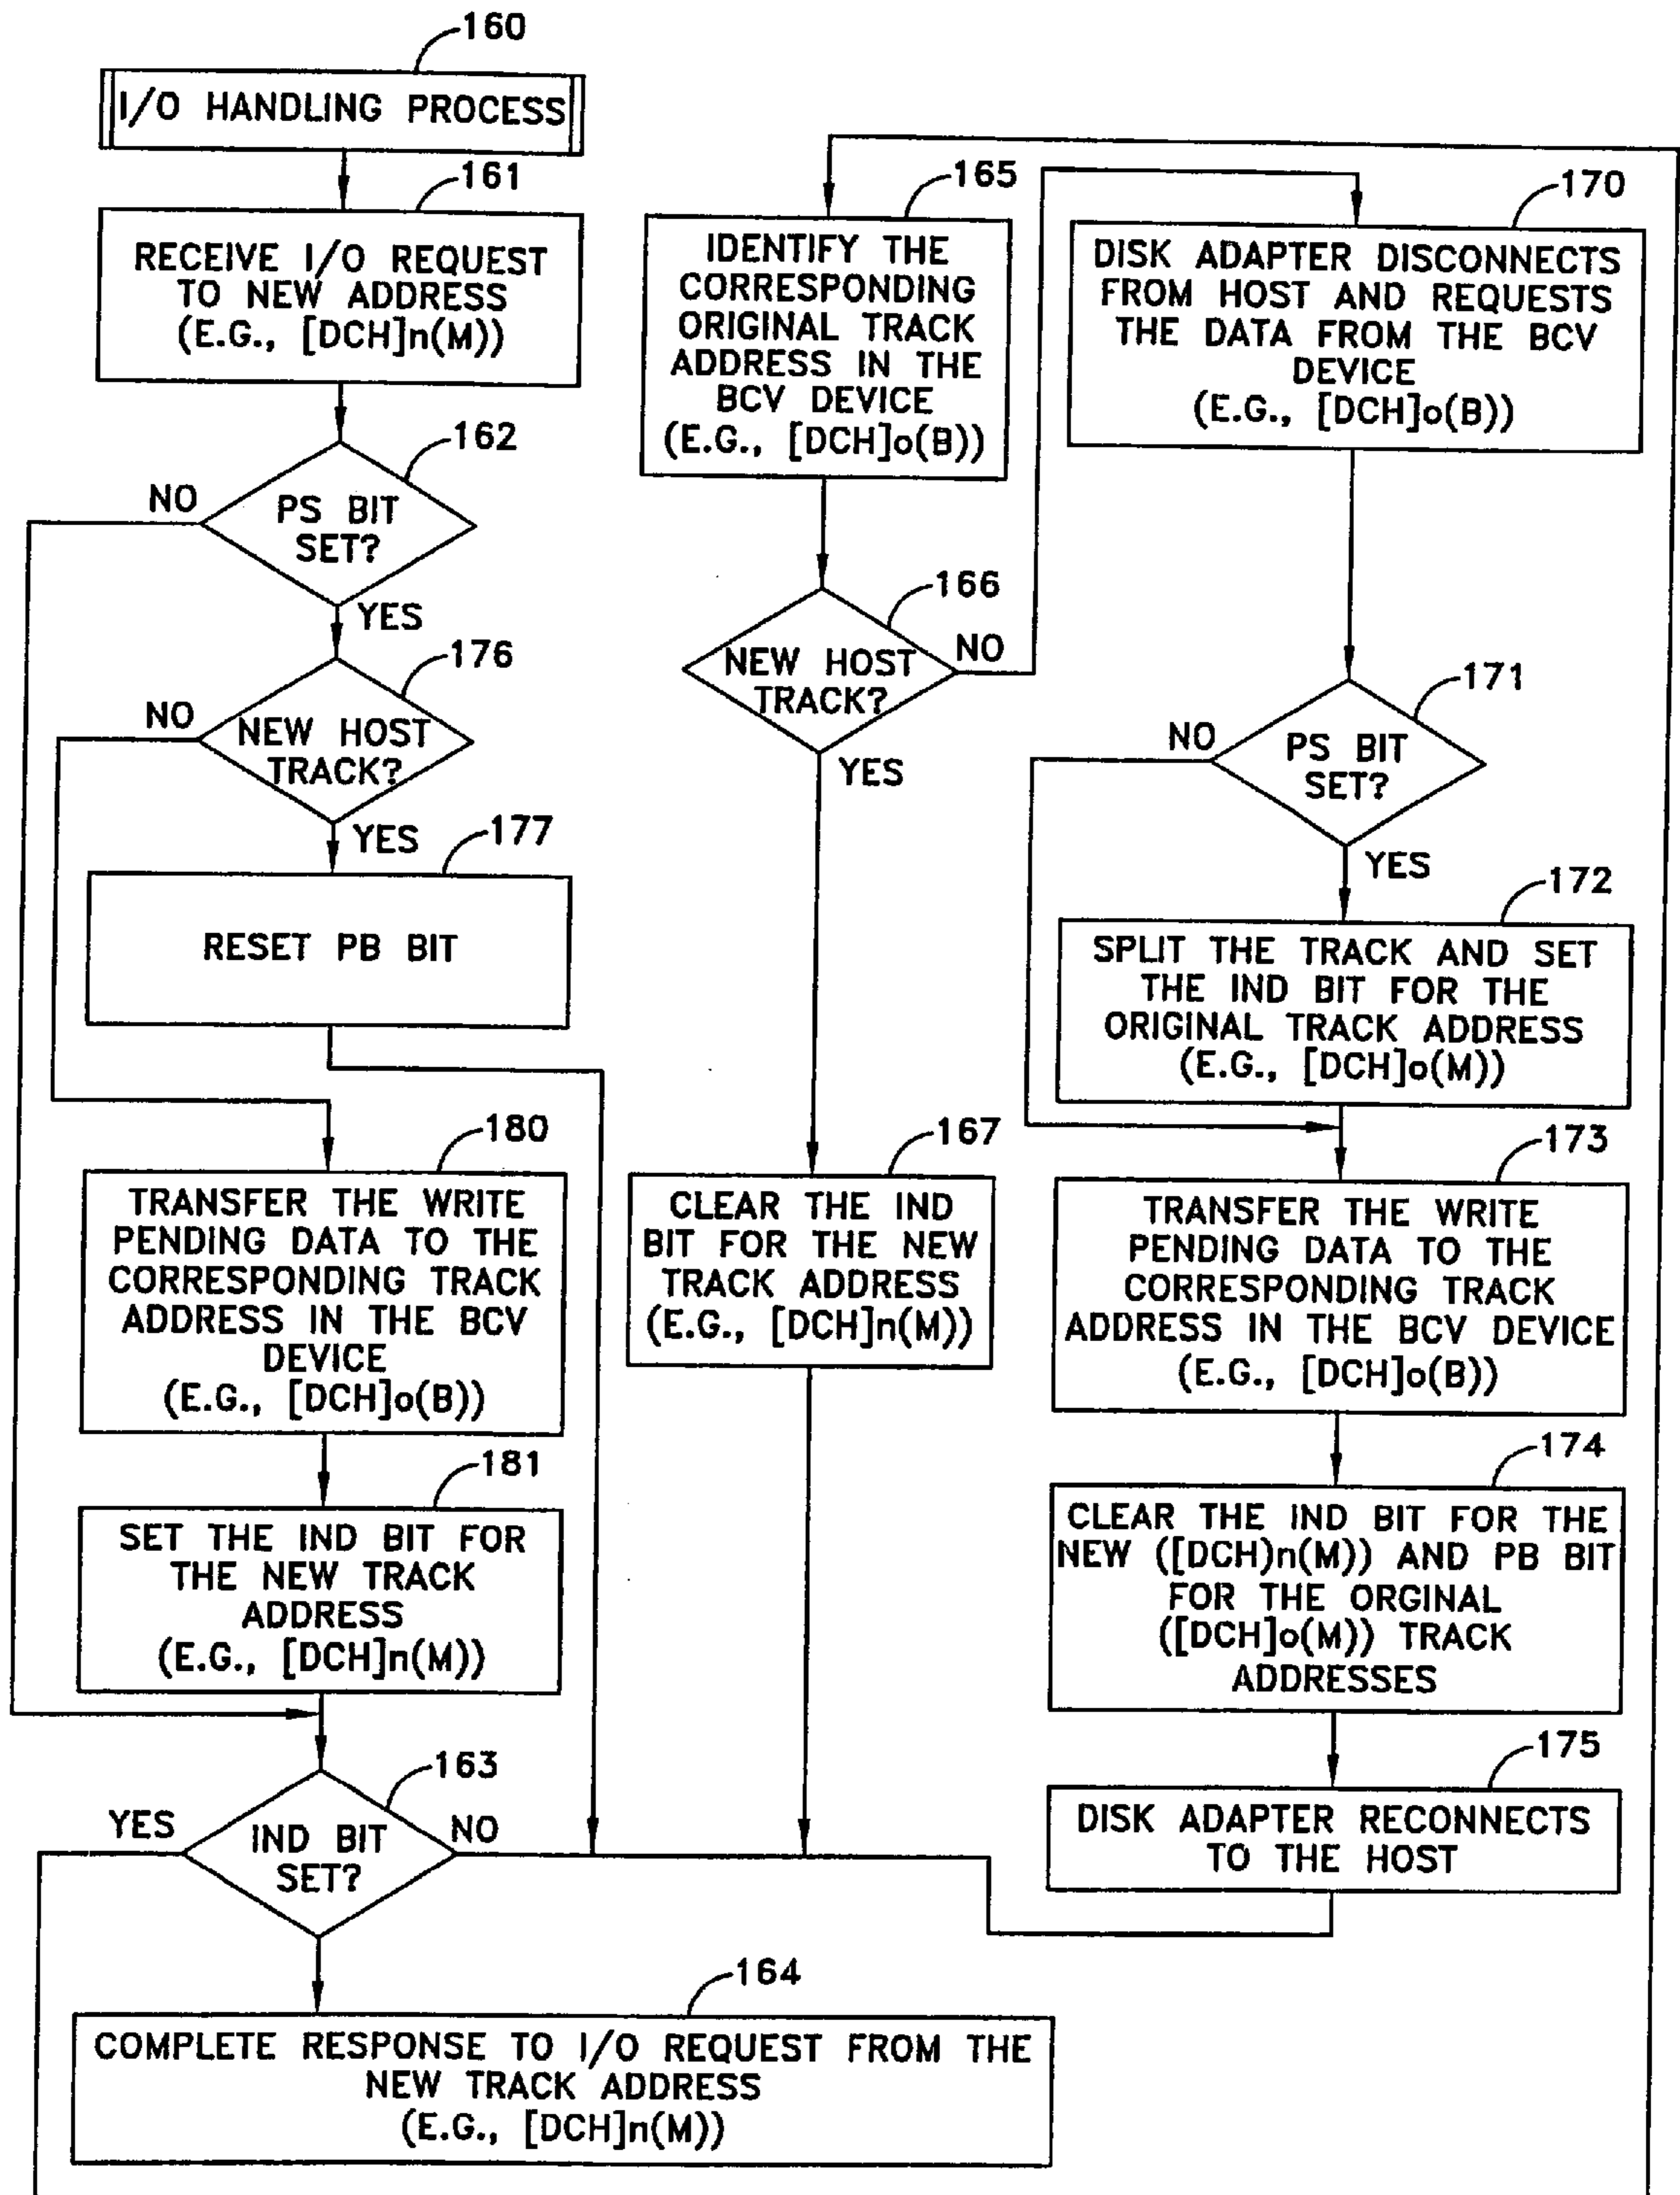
160

I/O HANDLING PROCESS

161

RECEIVE I/O REQUEST TO NEW ADDRESS (E.G., [DCH]n(M))

162

NO

PS BIT SET?

YES

176

NO

NEW HOST TRACK?

YES

177

RESET PB BIT

180

TRANSFER THE WRITE PENDING DATA TO THE CORRESPONDING TRACK ADDRESS IN THE BCV DEVICE (E.G., [DCH]o(B))

181

SET THE IND BIT FOR THE NEW TRACK ADDRESS (E.G., [DCH]n(M))

163

YES

IND BIT SET?

NO

164

COMPLETE RESPONSE TO I/O REQUEST FROM THE NEW TRACK ADDRESS (E.G., [DCH]n(M))

165

IDENTIFY THE CORRESPONDING ORIGINAL TRACK ADDRESS IN THE BCV DEVICE (E.G., [DCH]o(B))

166

NEW HOST TRACK?

NO

YES

167

CLEAR THE IND BIT FOR THE NEW TRACK ADDRESS (E.G., [DCH]n(M))

170

DISK ADAPTER DISCONNECTS FROM HOST AND REQUESTS THE DATA FROM THE BCV DEVICE (E.G., [DCH]o(B))

171

NO

PS BIT SET?

YES

172

SPLIT THE TRACK AND SET THE IND BIT FOR THE ORIGINAL TRACK ADDRESS (E.G., [DCH]o(M))

173

TRANSFER THE WRITE PENDING DATA TO THE CORRESPONDING TRACK ADDRESS IN THE BCV DEVICE (E.G., [DCH]o(B))

174

CLEAR THE IND BIT FOR THE NEW ([DCH)n(M)) AND PB BIT FOR THE ORGINAL ([DCH]o(M)) TRACK ADDRESSES

175

DISK ADAPTER RECONNECTS TO THE HOST